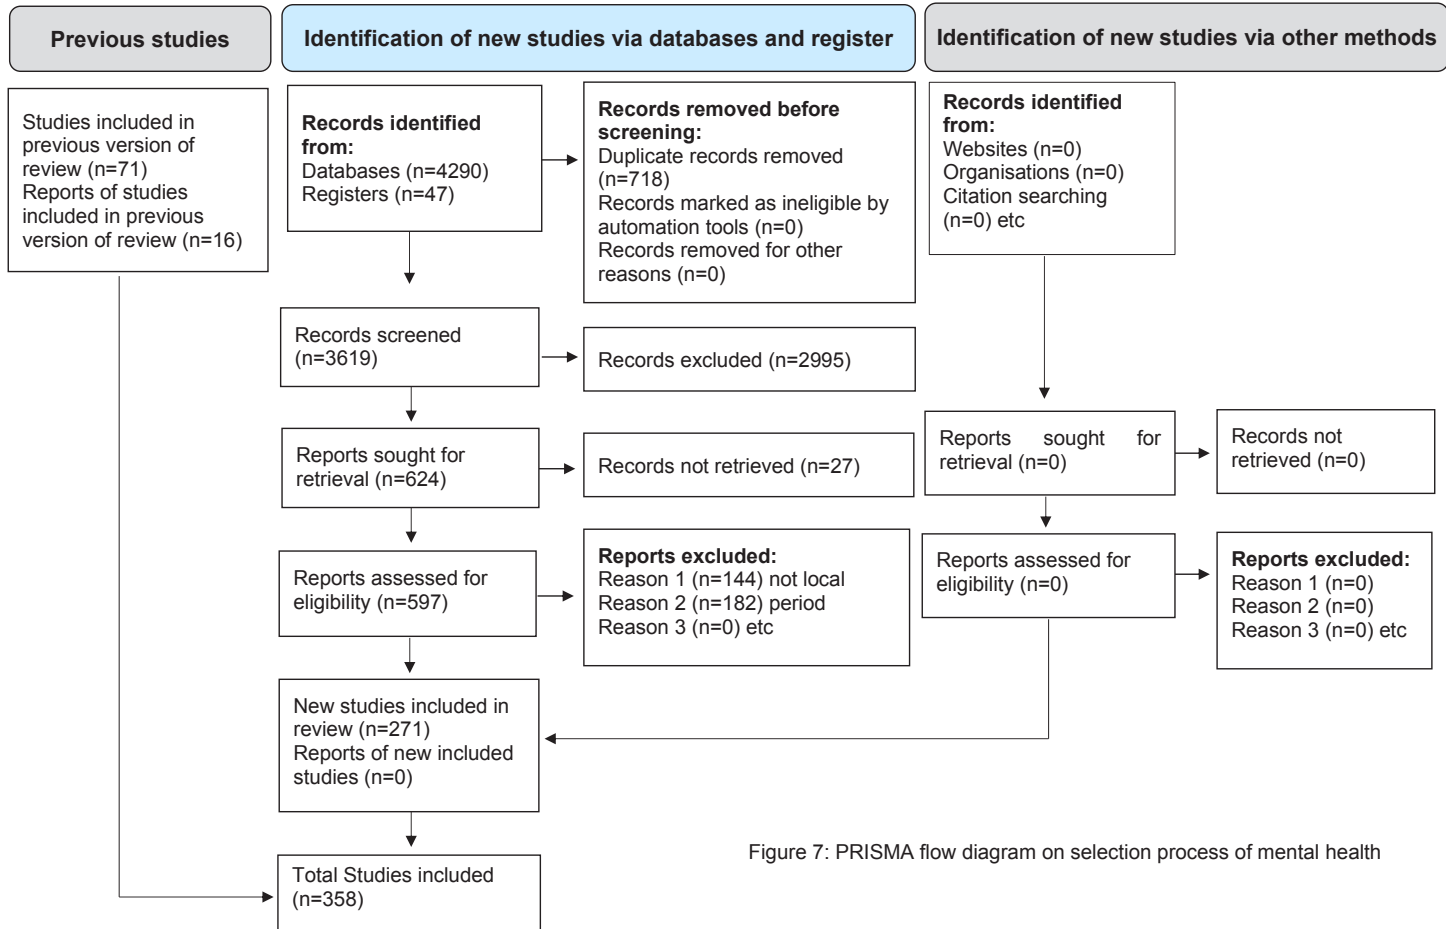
Previous studies

Identification of new studies via databases and register

Identification of new studies via other methods

Studies included in previous version of review (n=71)
Reports of studies included in previous version of review (n=16)

Records identified from:
Databases (n=4290)
Registers (n=47)

Records removed before screening:
Duplicate records removed (n=718)
Records marked as ineligible by automation tools (n=0)
Records removed for other reasons (n=0)

Records identified from:
Websites (n=0)
Organisations (n=0)
Citation searching (n=0) etc

Records screened (n=3619)

Records excluded (n=2995)

Reports sought for retrieval (n=624)

Records not retrieved (n=27)

Reports sought for retrieval (n=0)

Records not retrieved (n=0)

Reports assessed for eligibility (n=597)

Reports excluded:
Reason 1 (n=144) not local
Reason 2 (n=182) period
Reason 3 (n=0) etc

Reports assessed for eligibility (n=0)

Reports excluded:
Reason 1 (n=0)
Reason 2 (n=0)
Reason 3 (n=0) etc

New studies included in review (n=271)
Reports of new included studies (n=0)

Total Studies included (n=358)

Figure 7: PRISMA flow diagram on selection process of mental health